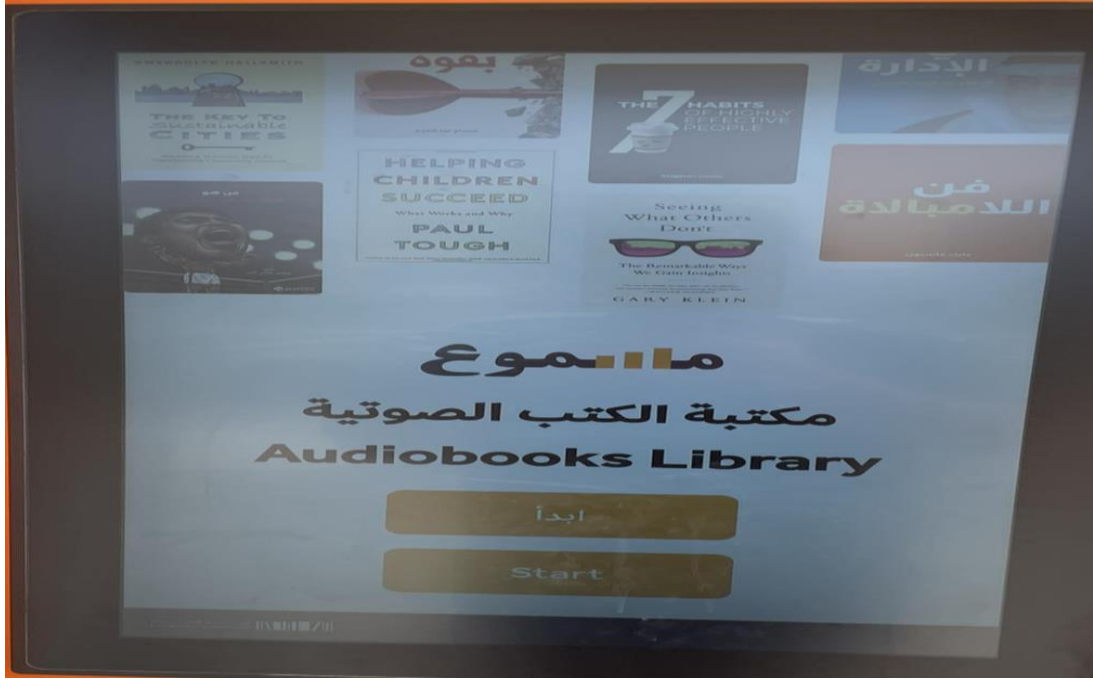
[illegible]

THE KEY TO Sustainable CITIES

بقوة

THE 7 HABITS OF HIGHLY EFFECTIVE PEOPLE

الإدارة

HELPING CHILDREN SUCCEED

What Works and Why

PAUL TOUGH

Seeing What Others Don't

The Remarkable Ways We Gain Insights

GARY KLEIN

فن اللامبالاة

مسموع

مكتبة الكتب الصوتية

Audiobooks Library

ابدأ

Start